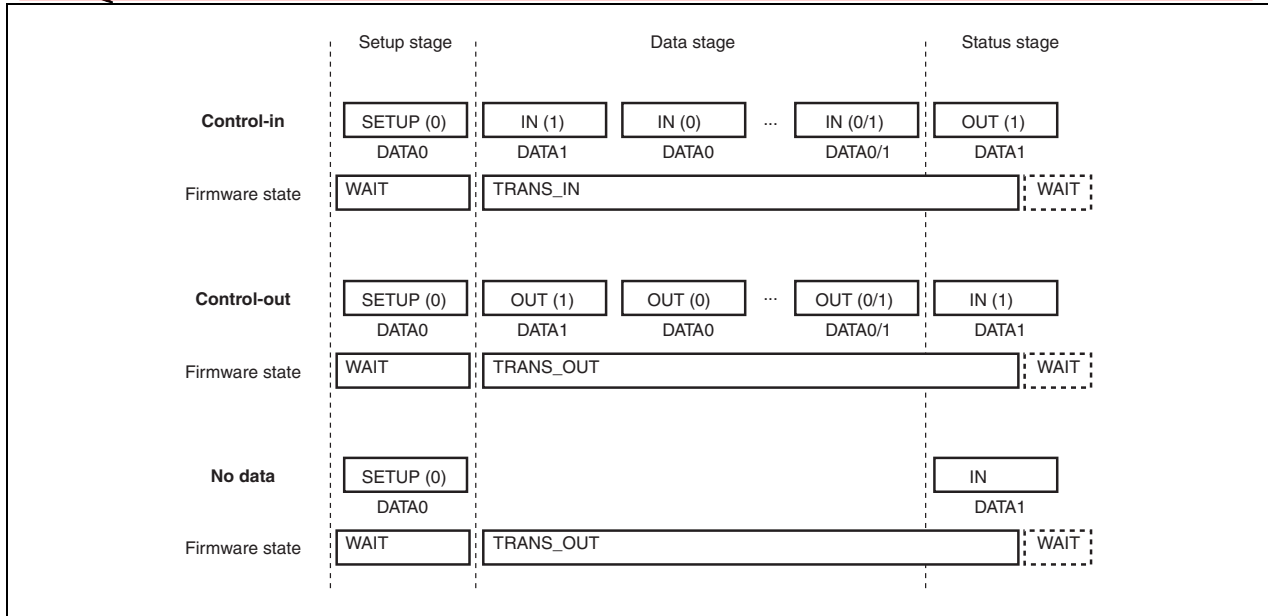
Setup stage

Data stage

Status stage

Control-in

SETUP (0)
DATA0

IN (1)
DATA1

IN (0)
DATA0

...

IN (0/1)
DATA0/1

OUT (1)
DATA1

Firmware state

WAIT

TRANS_IN

WAIT

Control-out

SETUP (0)
DATA0

OUT (1)
DATA1

OUT (0)
DATA0

...

OUT (0/1)
DATA0/1

IN (1)
DATA1

Firmware state

WAIT

TRANS_OUT

WAIT

No data

SETUP (0)
DATA0

IN
DATA1

Firmware state

WAIT

TRANS_OUT

WAIT